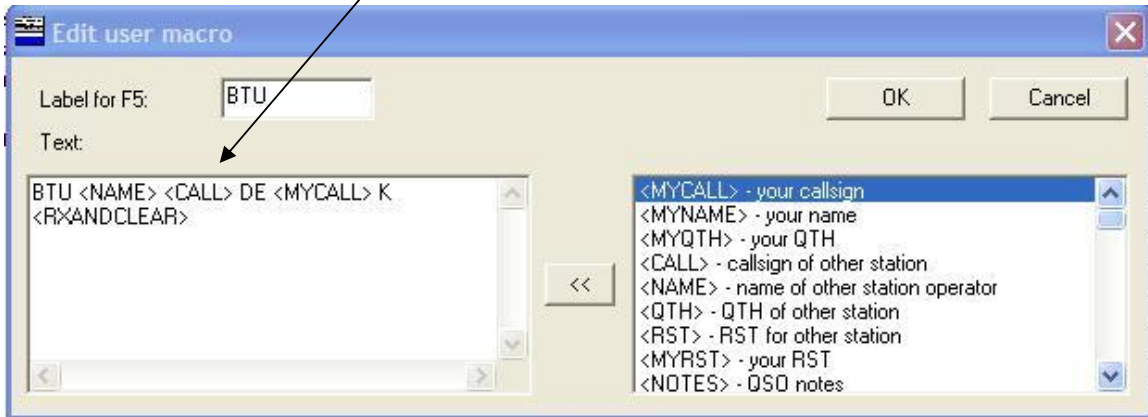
Edit user macro

Label for F5: BTU

OK

Cancel

Text:

BTU <NAME> <CALL> DE <MYCALL> K
<RXANDCLEAR>

<<

<MYCALL> - your callsign
<MYNAME> - your name
<MYQTH> - your QTH
<CALL> - callsign of other station
<NAME> - name of other station operator
<QTH> - QTH of other station
<RST> - RST for other station
<MYRST> - your RST
<NOTES> - QSO notes